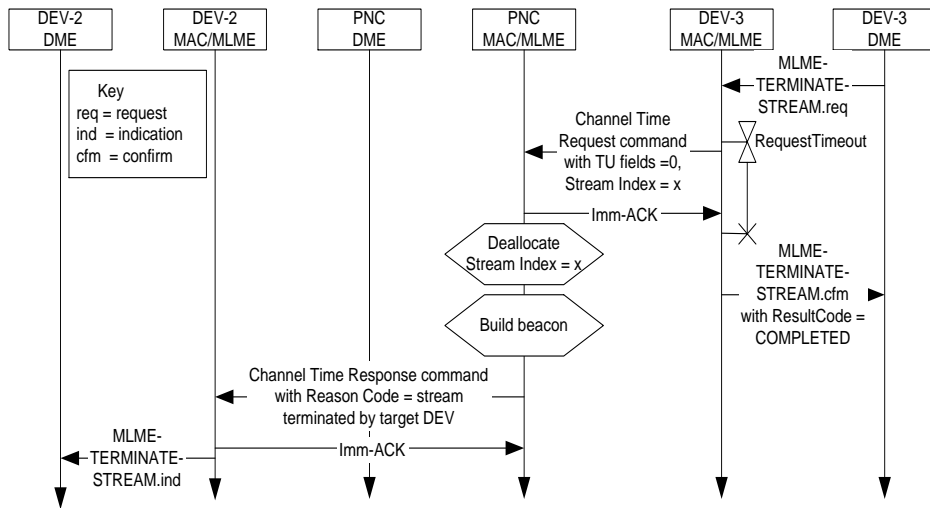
DEV-2 DME

DEV-2 MAC/MLME

PNC DME

PNC MAC/MLME

DEV-3 MAC/MLME

DEV-3 DME

Key
req = request
ind = indication
cfm = confirm

MLME-TERMINATE-STREAM.req

Channel Time Request command with TU fields =0, Stream Index = x

RequestTimeout

Imm-ACK

Deallocate Stream Index = x

MLME-TERMINATE-STREAM.cfm with ResultCode = COMPLETED

Build beacon

Channel Time Response command with Reason Code = stream terminated by target DEV

MLME-TERMINATE-STREAM.ind

Imm-ACK